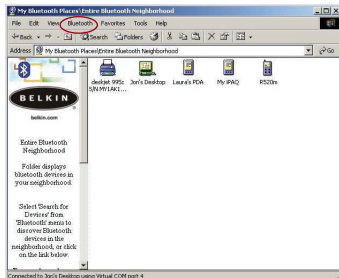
My Bluetooth Places\Entire Bluetooth Neighborhood

File Edit View Bluetooth Favorites Tools Help

Back Search Folders

Address My Bluetooth Places\Entire Bluetooth Neighborhood Go

BELKIN

belkin.com

Entire Bluetooth Neighborhood

Folder displays bluetooth devices in your neighborhood.

Select 'Search for Devices' from 'Bluetooth' menu to discover Bluetooth devices in the neighborhood, or click on the link below.

deskjet 995c S/N MY1AK1...

Jon's Desktop

Laura's PDA

My iPAQ

R520m

Connected to Jon's Desktop using Virtual COM port 4